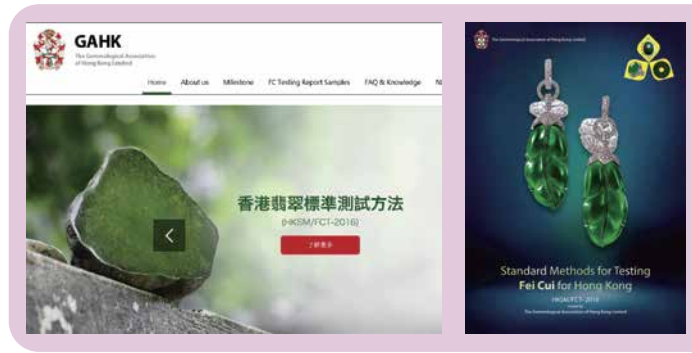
GAHK
The Gemmological Association of Hong Kong Limited

Home About us Milestone FC Testing Report Samples FAQ & Knowledge N

香港翡翠標準測試方法
(HKSM/FCT-2016)
了解更多

The Gemmological Association of Hong Kong Limited

Standard Methods for Testing
Fei Cui for Hong Kong
HKSM/FCT-2016
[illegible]
The Gemmological Association of Hong Kong Limited